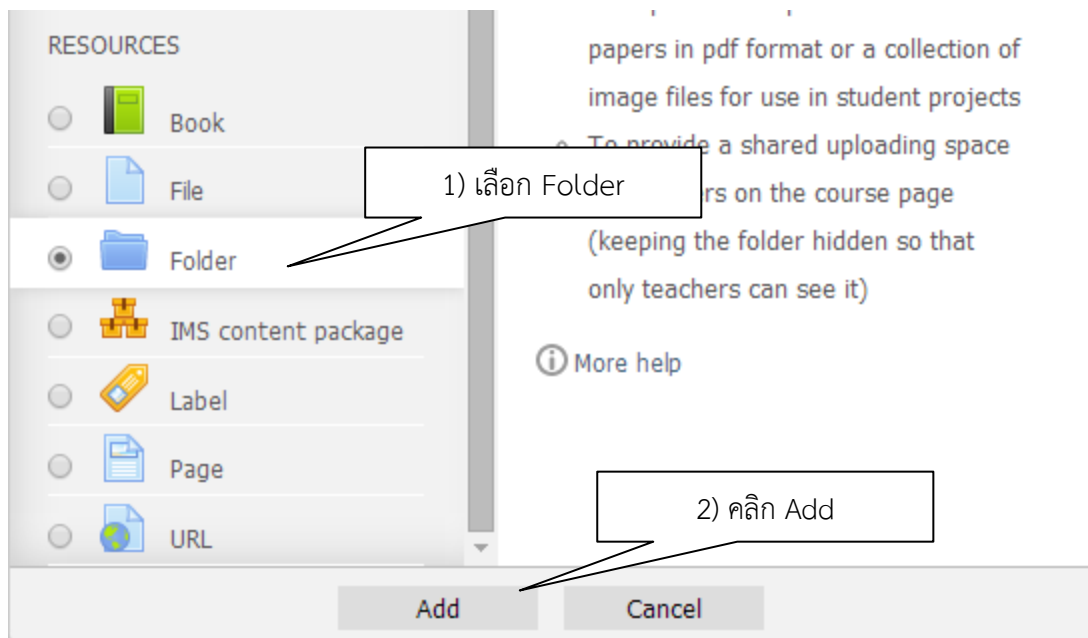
RESOURCES

Book

File

Folder

IMS content package

Label

Page

URL

papers in pdf format or a collection of image files for use in student projects

To provide a shared uploading space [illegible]rs on the course page (keeping the folder hidden so that only teachers can see it)

1) เลือก Folder

More help

2) คลิก Add

Add

Cancel